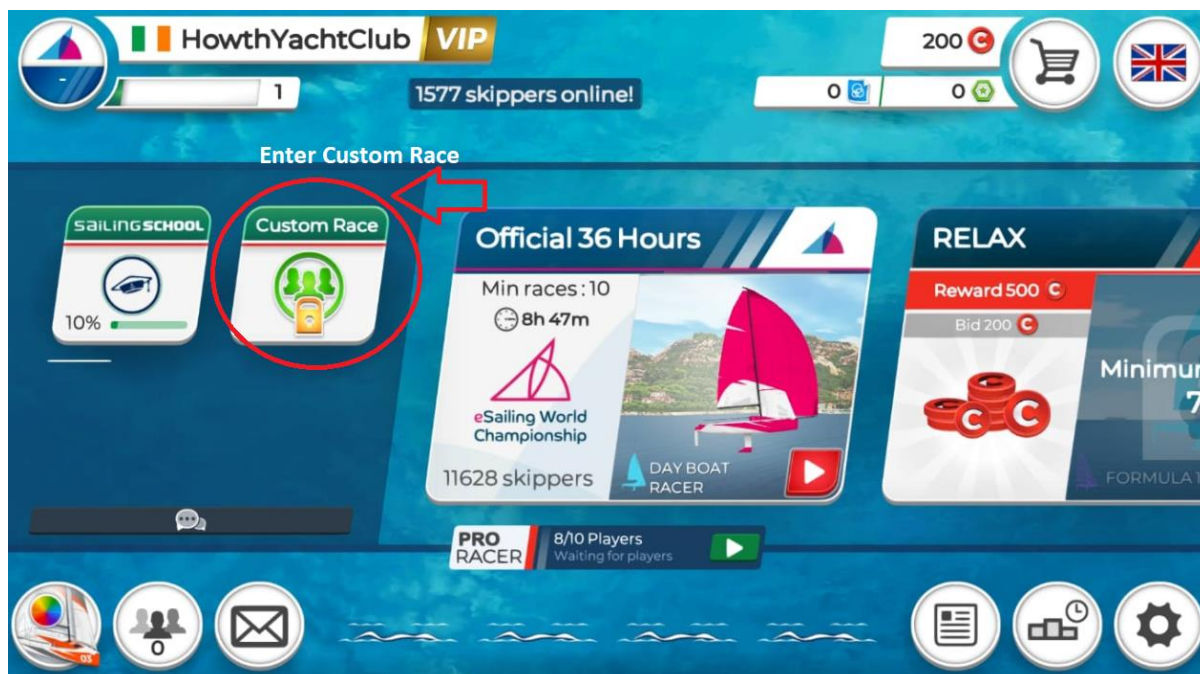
HowthYachtClub VIP

1

1577 skippers online!

200

0

0

Enter Custom Race

SAILINGSCHOOL

10%

Custom Race

Official 36 Hours

Min races : 10

8h 47m

eSailing World Championship

11628 skippers

DAY BOAT RACER

RELAX

Reward 500

Bid 200

Minimur

7

FORMULA

PRO RACER

8/10 Players

Waiting for players

0

03